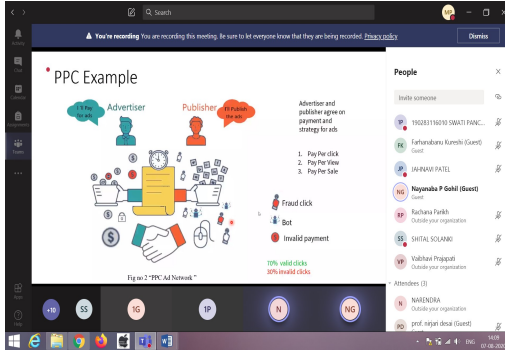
Search

You're recording You are recording this meeting. Be sure to let everyone know that they are being recorded. Privacy policy

Dismiss

Activity

Chat

Calendar

Assignments

Teams

PPC Example

Advertiser

Publisher

I'll Pay for ads

I'll Publish the ads

Advertiser and publisher agree on payment and strategy for ads

1. Pay Per click
2. Pay Per View
3. Pay Per Sale

Fraud click

Bot

Invalid payment

70% valid clicks
30% invalid clicks

Fig no 2 "PPC Ad Network"

People

Invite someone

1P 190283116010 SWATI PANC...

FK Farhanabanu Kureshi (Guest)
Guest

JP JAHNAVI PATEL

NG Nayanaba P Gohil (Guest)
Guest

RP Rachana Parikh
Outside your organization

SS SHITAL SOLANKI

VP Vaibhavi Prajapati
Outside your organization

Attendees (3)

N NARENDRA
Outside your organization

PD prof. nirjari desai (Guest)

+10

SS

1G

1P

N

NG

Apps

Help

ENG

14:09
07-08-2020